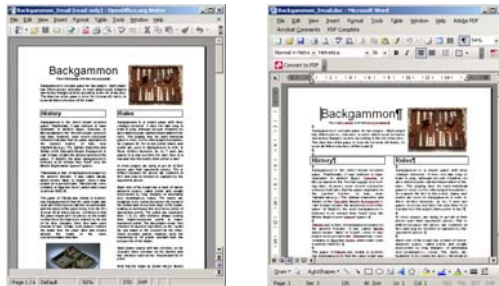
Backgammon_Email (read only) - OpenOffice.org Writer

File Edit View Insert Format Table Tools Window Help

Backgammon

History

Rules

Page 1 / 1 Default 56%

Backgammon_Email.doc - Microsoft Word

File Edit View Insert Format Tools Table Window Help Adobe PDF

Acrobat Comments PDF Complete

Normal + Helvetica

Convert to PDF

Backgammon¶

History¶

Rules¶

Draw AutoShapes

Page 1 Sec 1 1/1